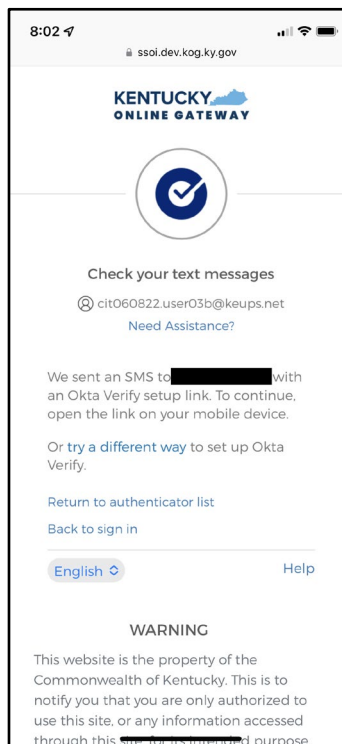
8:02

ssoi.dev.kog.ky.gov

KENTUCKY
ONLINE GATEWAY

Check your text messages

cit060822.user03b@keups.net

Need Assistance?

We sent an SMS to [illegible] with an Okta Verify setup link. To continue, open the link on your mobile device.

Or try a different way to set up Okta Verify.

Return to authenticator list

Back to sign in

English

Help

WARNING

This website is the property of the Commonwealth of Kentucky. This is to notify you that you are only authorized to use this site, or any information accessed through this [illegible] purpose